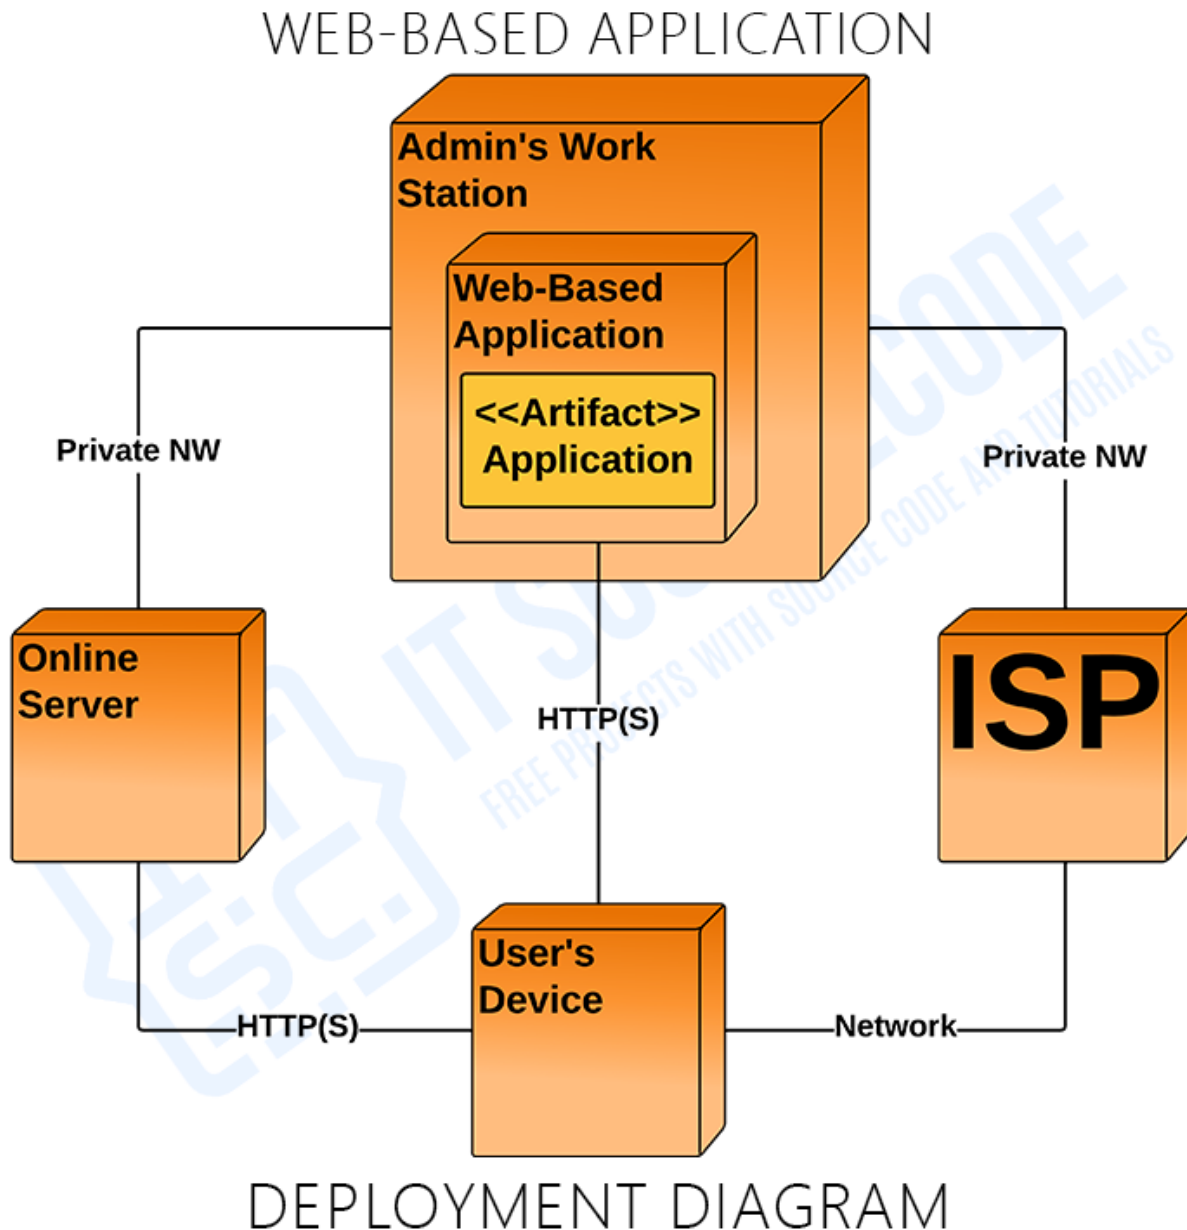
WEB-BASED APPLICATION

Admin's Work Station

Web-Based Application

<<Artifact>> Application

Private NW

Private NW

Online Server

HTTP(S)

ISP

User's Device

HTTP(S)

Network

IT SOURCECODE
FREE PROJECTS WITH SOURCE CODE AND TUTORIALS

DEPLOYMENT DIAGRAM